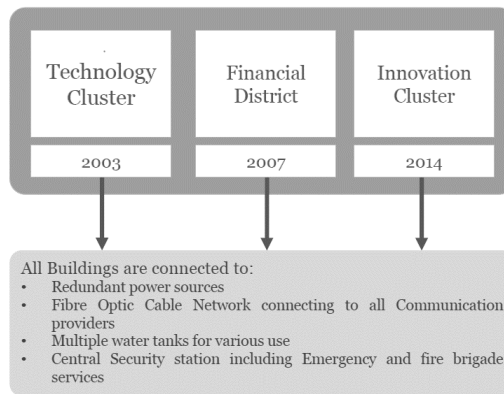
Technology Cluster

2003

Financial District

2007

Innovation Cluster

2014

All Buildings are connected to:
• Redundant power sources
• Fibre Optic Cable Network connecting to all Communication providers
• Multiple water tanks for various use
• Central Security station including Emergency and fire brigade services